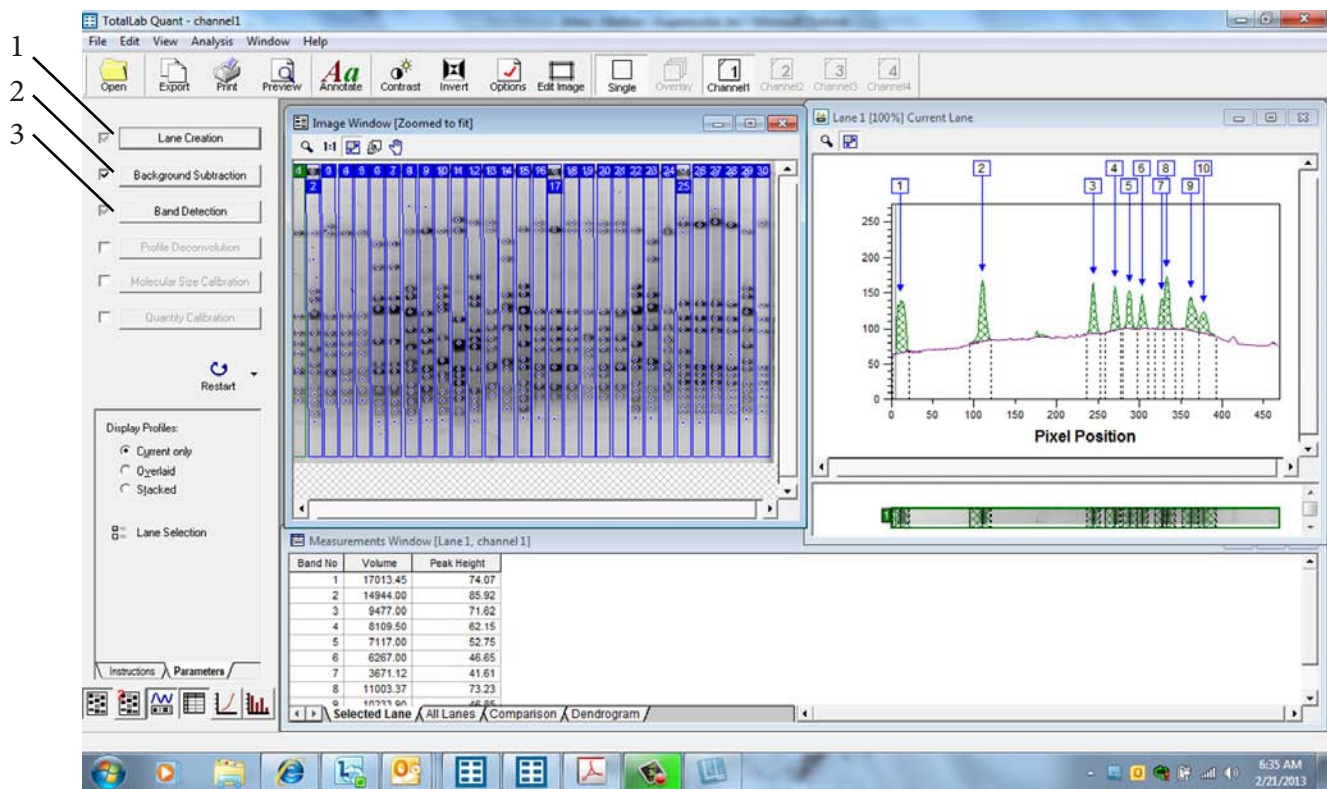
1
2
3

TotalLab Quant - channel1

File Edit View Analysis Window Help

Open Export Print Preview Annotate Contrast Invert Options Edit Image Single Overlay Channel1 Channel2 Channel3 Channel4

Lane Creation
Background Subtraction
Band Detection
Profile Deconvolution
Molecular Size Calibration
Quantity Calibration

Restart

Display Profiles:
Current only
Overlaid
Stacked

Lane Selection

Instructions Parameters

Image Window [Zoomed to fit]

1:1

1 2 3 4 5 6 7 8 9 10 11 12 13 14 15 16 17 18 19 20 21 22 23 24 25 26 27 28 29 30

Lane 1 [100%] Current Lane

1 2 3 4 5 6 7 8 9 10

250
200
150
100
50
0

0 50 100 150 200 250 300 350 400 450

Pixel Position

Measurements Window [Lane 1, channel 1]

| Band No | Volume | Peak Height |
|---|---|---|
| 1 | 17013.45 | 74.07 |
| 2 | 14944.00 | 85.92 |
| 3 | 9477.00 | 71.62 |
| 4 | 8109.50 | 62.15 |
| 5 | 7117.00 | 52.75 |
| 6 | 6267.00 | 46.65 |
| 7 | 3671.12 | 41.61 |
| 8 | 11003.37 | 73.23 |
| 9 | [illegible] | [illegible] |

Selected Lane All Lanes Comparison Dendrogram

6:35 AM
2/21/2013